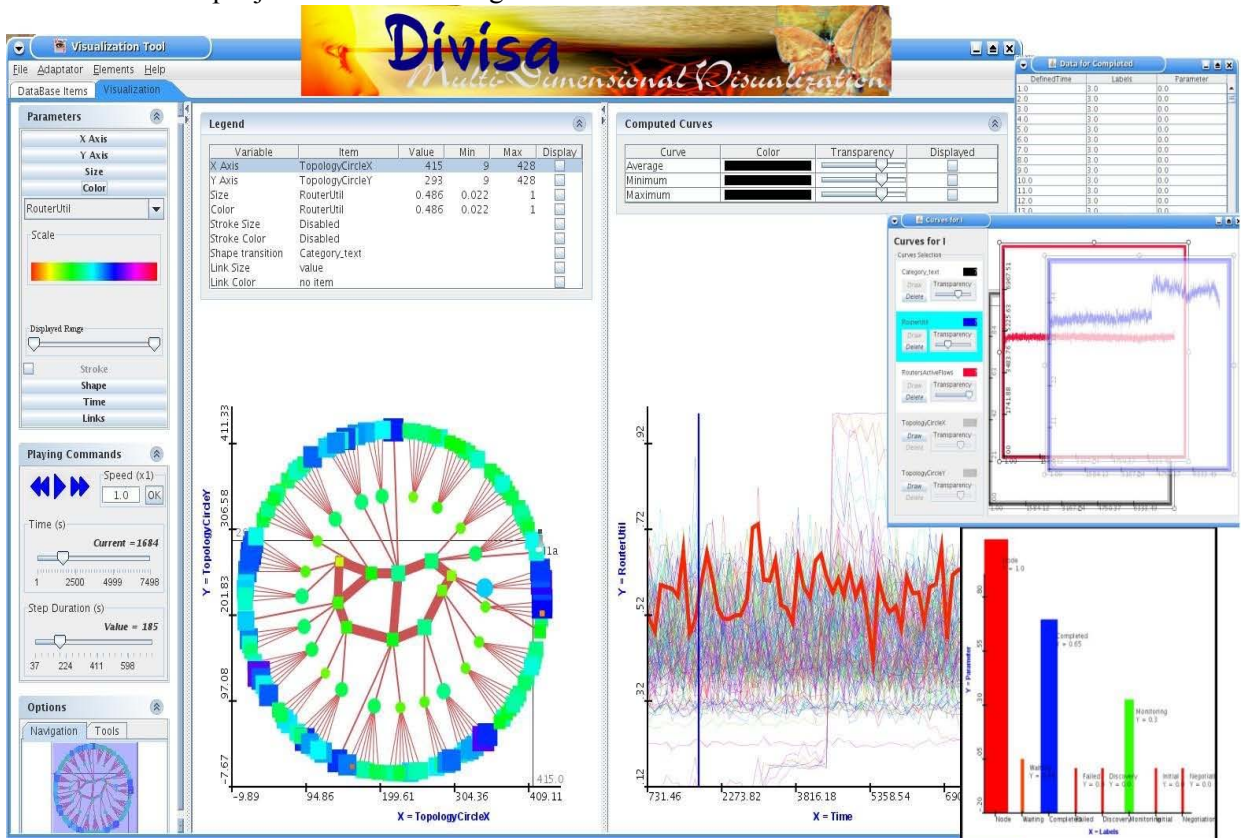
Visualization Tool

Divisa

Multi-Dimensional Visualization

File Adaptator Elements Help

DataBase Items Visualization

Parameters

X Axis
Y Axis
Size
Color

RouterUtil

Scale

Displayed Range

Stroke
Shape
Time
Links

Playing Commands

Speed (x1)
1.0 OK

Time (s)
Current = 1684
1 2500 4999 7498

Step Duration (s)
Value = 185
37 224 411 598

Options
Navigation Tools

Legend

| Variable | Item | Value | Min | Max | Display |
|---|---|---|---|---|---|
| X Axis | TopologyCircleX | 415 | 9 | 428 | |
| Y Axis | TopologyCircleY | 293 | 9 | 428 | |
| Size | RouterUtil | 0.486 | 0.022 | 1 | |
| Color | RouterUtil | 0.486 | 0.022 | 1 | |
| Stroke Size | Disabled | | | | |
| Stroke Color | Disabled | | | | |
| Shape transition | Category_text | | | | |
| Link Size | value | | | | |
| Link Color | no item | | | | |

Y = TopologyCircleY
411.33
306.58
201.83
97.08
-7.67
-9.89 94.86 199.61 304.36 409.11
X = TopologyCircleX
415.0

Computed Curves

| Curve | Color | Transparency | Displayed |
|---|---|---|---|
| Average | | | |
| Minimum | | | |
| Maximum | | | |

Y = RouterUtil
.92
.72
.52
.32
.12
731.46 2273.82 3816.18 5358.54 690
X = Time

Data for Completed

| DefinedTime | Labels | Parameter |
|---|---|---|
| 1.0 | 3.0 | 0.0 |
| 2.0 | 3.0 | 0.0 |
| 3.0 | 3.0 | 0.0 |
| 4.0 | 3.0 | 0.0 |
| 5.0 | 3.0 | 0.0 |
| 6.0 | 3.0 | 0.0 |
| 7.0 | 3.0 | 0.0 |
| 8.0 | 3.0 | 0.0 |
| 9.0 | 3.0 | 0.0 |
| 10.0 | 3.0 | 0.0 |
| 11.0 | 3.0 | 0.0 |
| 12.0 | 3.0 | 0.0 |
| 13.0 | 3.0 | 0.0 |

Curves for I

Curves for I
Curves Selection
Category_text
Draw Delete Transparency
RouterUtil
Draw Delete Transparency
RoutersActiveFlows
Draw Delete Transparency
TopologyCircleX
Draw Delete Transparency
TopologyCircleY
Draw Delete Transparency

Y = Parameter
Node Y = 1.0
Completed Y = 0.65
Monitoring Y = 0.3
Waiting
Failed Y = 0.0
Discovery Y = 0.0
Initial Y = 0.0
Negotiation Y = 0.0
Node Waiting Completed Failed Discovery Monitoring Initial Negotiation
X = Labels